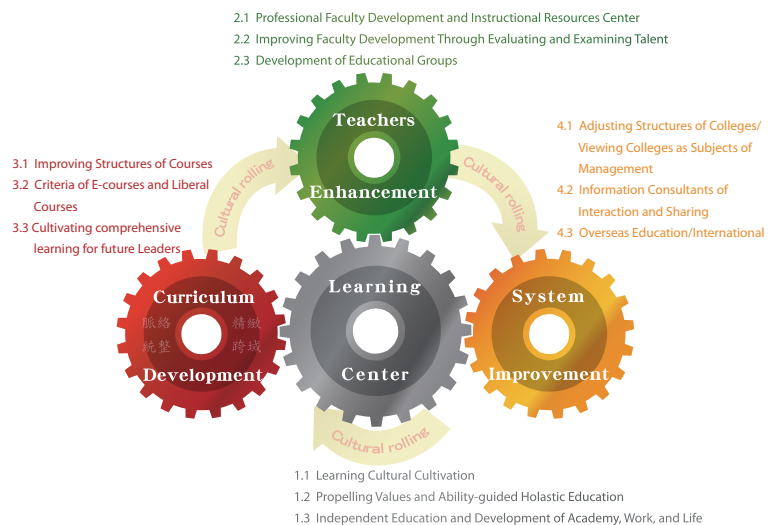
2.1 Professional Faculty Development and Instructional Resources Center
2.2 Improving Faculty Development Through Evaluating and Examining Talent
2.3 Development of Educational Groups

3.1 Improving Structures of Courses
3.2 Criteria of E-courses and Liberal Courses
3.3 Cultivating comprehensive learning for future Leaders

Teachers
Enhancement

4.1 Adjusting Structures of Colleges/ Viewing Colleges as Subjects of Management
4.2 Information Consultants of Interaction and Sharing
4.3 Overseas Education/International

Cultural rolling

Cultural rolling

Curriculum
脈絡 精緻
統整 跨域
Development

Learning
Center

System
Improvement

Cultural rolling

1.1 Learning Cultural Cultivation
1.2 Propelling Values and Ability-guided Holastic Education
1.3 Independent Education and Development of Academy, Work, and Life